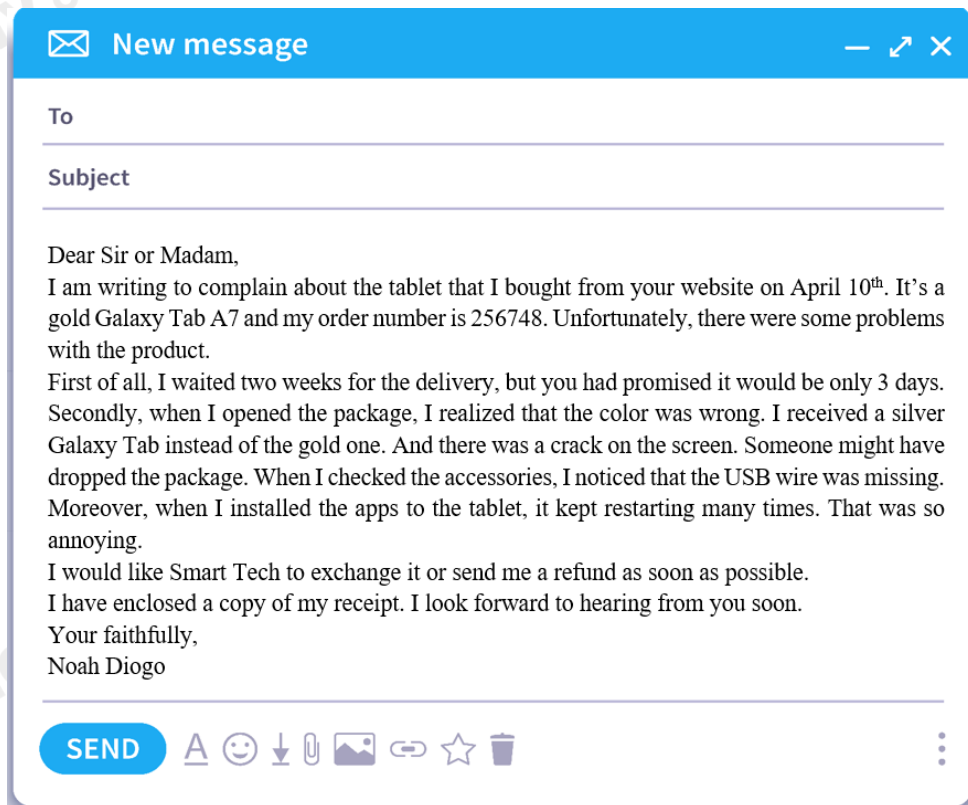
New message

To

Subject

Dear Sir or Madam,
I am writing to complain about the tablet that I bought from your website on April 10$^{th}$. It's a gold Galaxy Tab A7 and my order number is 256748. Unfortunately, there were some problems with the product.
First of all, I waited two weeks for the delivery, but you had promised it would be only 3 days. Secondly, when I opened the package, I realized that the color was wrong. I received a silver Galaxy Tab instead of the gold one. And there was a crack on the screen. Someone might have dropped the package. When I checked the accessories, I noticed that the USB wire was missing. Moreover, when I installed the apps to the tablet, it kept restarting many times. That was so annoying.
I would like Smart Tech to exchange it or send me a refund as soon as possible.
I have enclosed a copy of my receipt. I look forward to hearing from you soon.
Your faithfully,
Noah Diogo

SEND